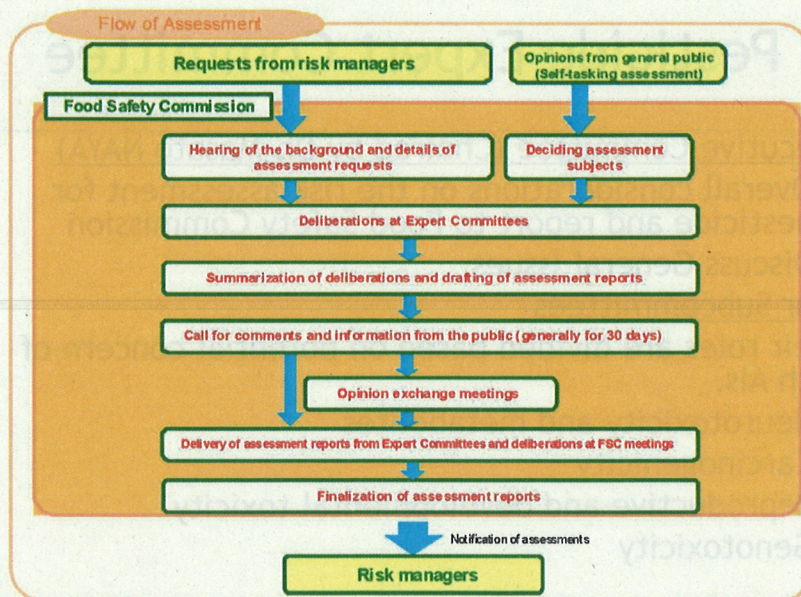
Flow of Assessment

Requests from risk managers

Opinions from general public (Self-tasking assessment)

Food Safety Commission

Hearing of the background and details of assessment requests

Deciding assessment subjects

Deliberations at Expert Committees

Summarization of deliberations and drafting of assessment reports

Call for comments and information from the public (generally for 30 days)

Opinion exchange meetings

Delivery of assessment reports from Expert Committees and deliberations at FSC meetings

Finalization of assessment reports

Notification of assessments

Risk managers